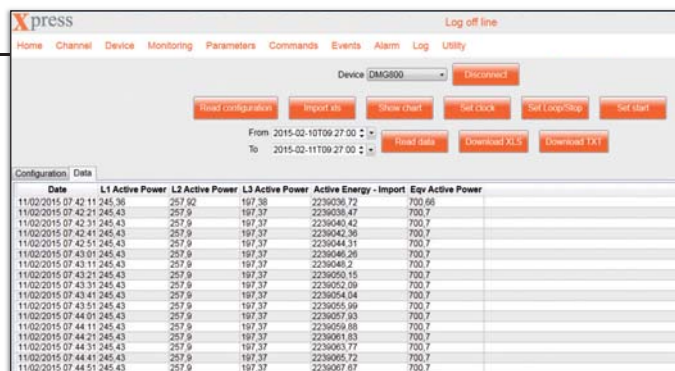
Xpress

Log off line

Home Channel Device Monitoring Parameters Commands Events Alarm Log Utility

Device DMG800

Disconnect

Read configuration Import xls Show chart Set clock Set Loop/Stop Set start

From 2015-02-10T09:27:00

To 2015-02-11T09:27:00

Read data Download XLS Download TXT

Configuration Data

| Date | L1 Active Power | L2 Active Power | L3 Active Power | Active Energy - Import | Eqv Active Power |
|---|---|---|---|---|---|
| 11/02/2015 07:42:11 | 245,36 | 257,92 | 197,38 | 2239036,72 | 700,66 |
| 11/02/2015 07:42:21 | 245,43 | 257,9 | 197,37 | 2239038,47 | 700,7 |
| 11/02/2015 07:42:31 | 245,43 | 257,9 | 197,37 | 2239040,42 | 700,7 |
| 11/02/2015 07:42:41 | 245,43 | 257,9 | 197,37 | 2239042,36 | 700,7 |
| 11/02/2015 07:42:51 | 245,43 | 257,9 | 197,37 | 2239044,31 | 700,7 |
| 11/02/2015 07:43:01 | 245,43 | 257,9 | 197,37 | 2239046,26 | 700,7 |
| 11/02/2015 07:43:11 | 245,43 | 257,9 | 197,37 | 2239048,2 | 700,7 |
| 11/02/2015 07:43:21 | 245,43 | 257,9 | 197,37 | 2239050,15 | 700,7 |
| 11/02/2015 07:43:31 | 245,43 | 257,9 | 197,37 | 2239052,09 | 700,7 |
| 11/02/2015 07:43:41 | 245,43 | 257,9 | 197,37 | 2239054,04 | 700,7 |
| 11/02/2015 07:43:51 | 245,43 | 257,9 | 197,37 | 2239055,99 | 700,7 |
| 11/02/2015 07:44:01 | 245,43 | 257,9 | 197,37 | 2239057,93 | 700,7 |
| 11/02/2015 07:44:11 | 245,43 | 257,9 | 197,37 | 2239059,88 | 700,7 |
| 11/02/2015 07:44:21 | 245,43 | 257,9 | 197,37 | 2239061,83 | 700,7 |
| 11/02/2015 07:44:31 | 245,43 | 257,9 | 197,37 | 2239063,77 | 700,7 |
| 11/02/2015 07:44:41 | 245,43 | 257,9 | 197,37 | 2239065,72 | 700,7 |
| 11/02/2015 07:44:51 | 245,43 | 257,9 | 197,37 | 2239067,67 | 700,7 |